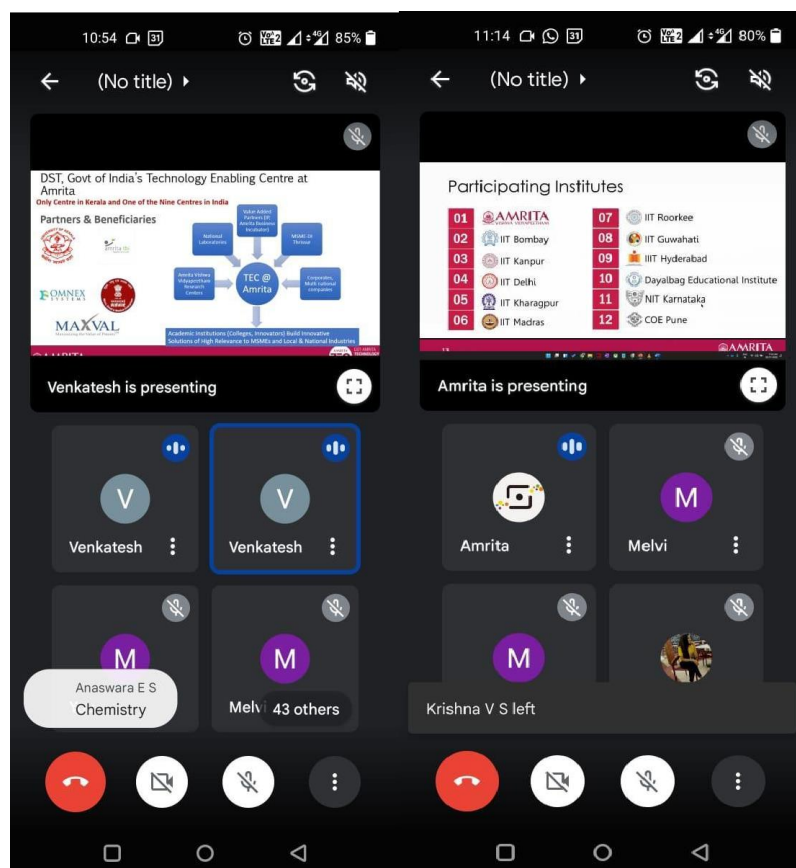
10:54 31 85%

(No title)

DST, Govt of India's Technology Enabling Centre at Amrita
Only Centre in Kerala and One of the Nine Centres in India

Partners & Beneficiaries

National Laboratories

Value Added Partners (Eg: Amrita Business Incubator)

MSME-DI Thrissur

Amrita Vishwa Vidyapeetham Research Centers

TEC @ Amrita

Corporates, Multi-national companies

OMNEX

MAXVAL

Academic Institutions (Colleges, Innovators) Build Innovative Solutions of High Relevance to MSMEs and Local & National Industries

Venkatesh is presenting

V
Venkatesh

V
Venkatesh

M

M
Melv

Anaswara E S
Chemistry

43 others

11:14 31 80%

(No title)

Participating Institutes

| 01 | AMRITA | 07 | IIT Roorkee |
|---|---|---|---|
| 02 | IIT Bombay | 08 | IIT Guwahati |
| 03 | IIT Kanpur | 09 | IIIT Hyderabad |
| 04 | IIT Delhi | 10 | Dayalbagh Educational Institute |
| 05 | IIT Kharagpur | 11 | NIT Karnataka |
| 06 | IIT Madras | 12 | COE Pune |

AMRITA

Amrita is presenting

Amrita

M
Melvi

M

Krishna V S left